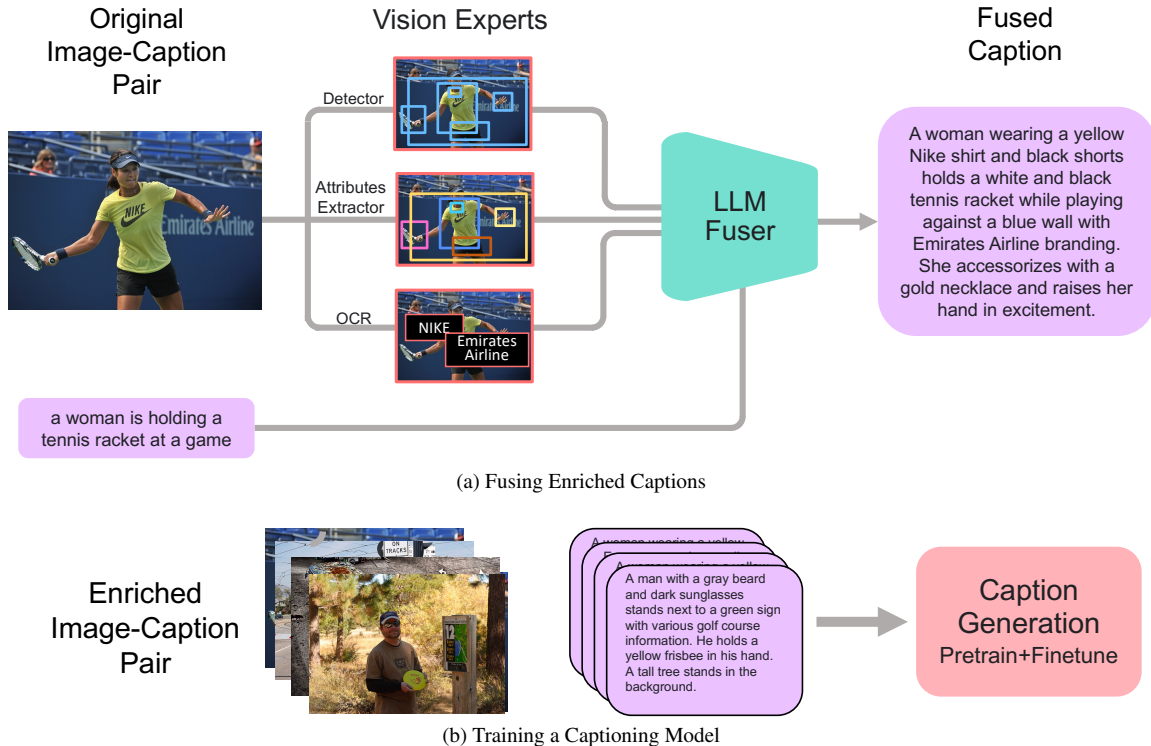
Original Image-Caption Pair

Vision Experts

Fused Caption

Detector

Attributes Extractor

OCR

NIKE

Emirates Airline

LLM Fuser

A woman wearing a yellow Nike shirt and black shorts holds a white and black tennis racket while playing against a blue wall with Emirates Airline branding. She accessorizes with a gold necklace and raises her hand in excitement.

a woman is holding a tennis racket at a game

(a) Fusing Enriched Captions

Enriched Image-Caption Pair

A man with a gray beard and dark sunglasses stands next to a green sign with various golf course information. He holds a yellow frisbee in his hand. A tall tree stands in the background.

Caption Generation
Pretrain+Finetune

(b) Training a Captioning Model